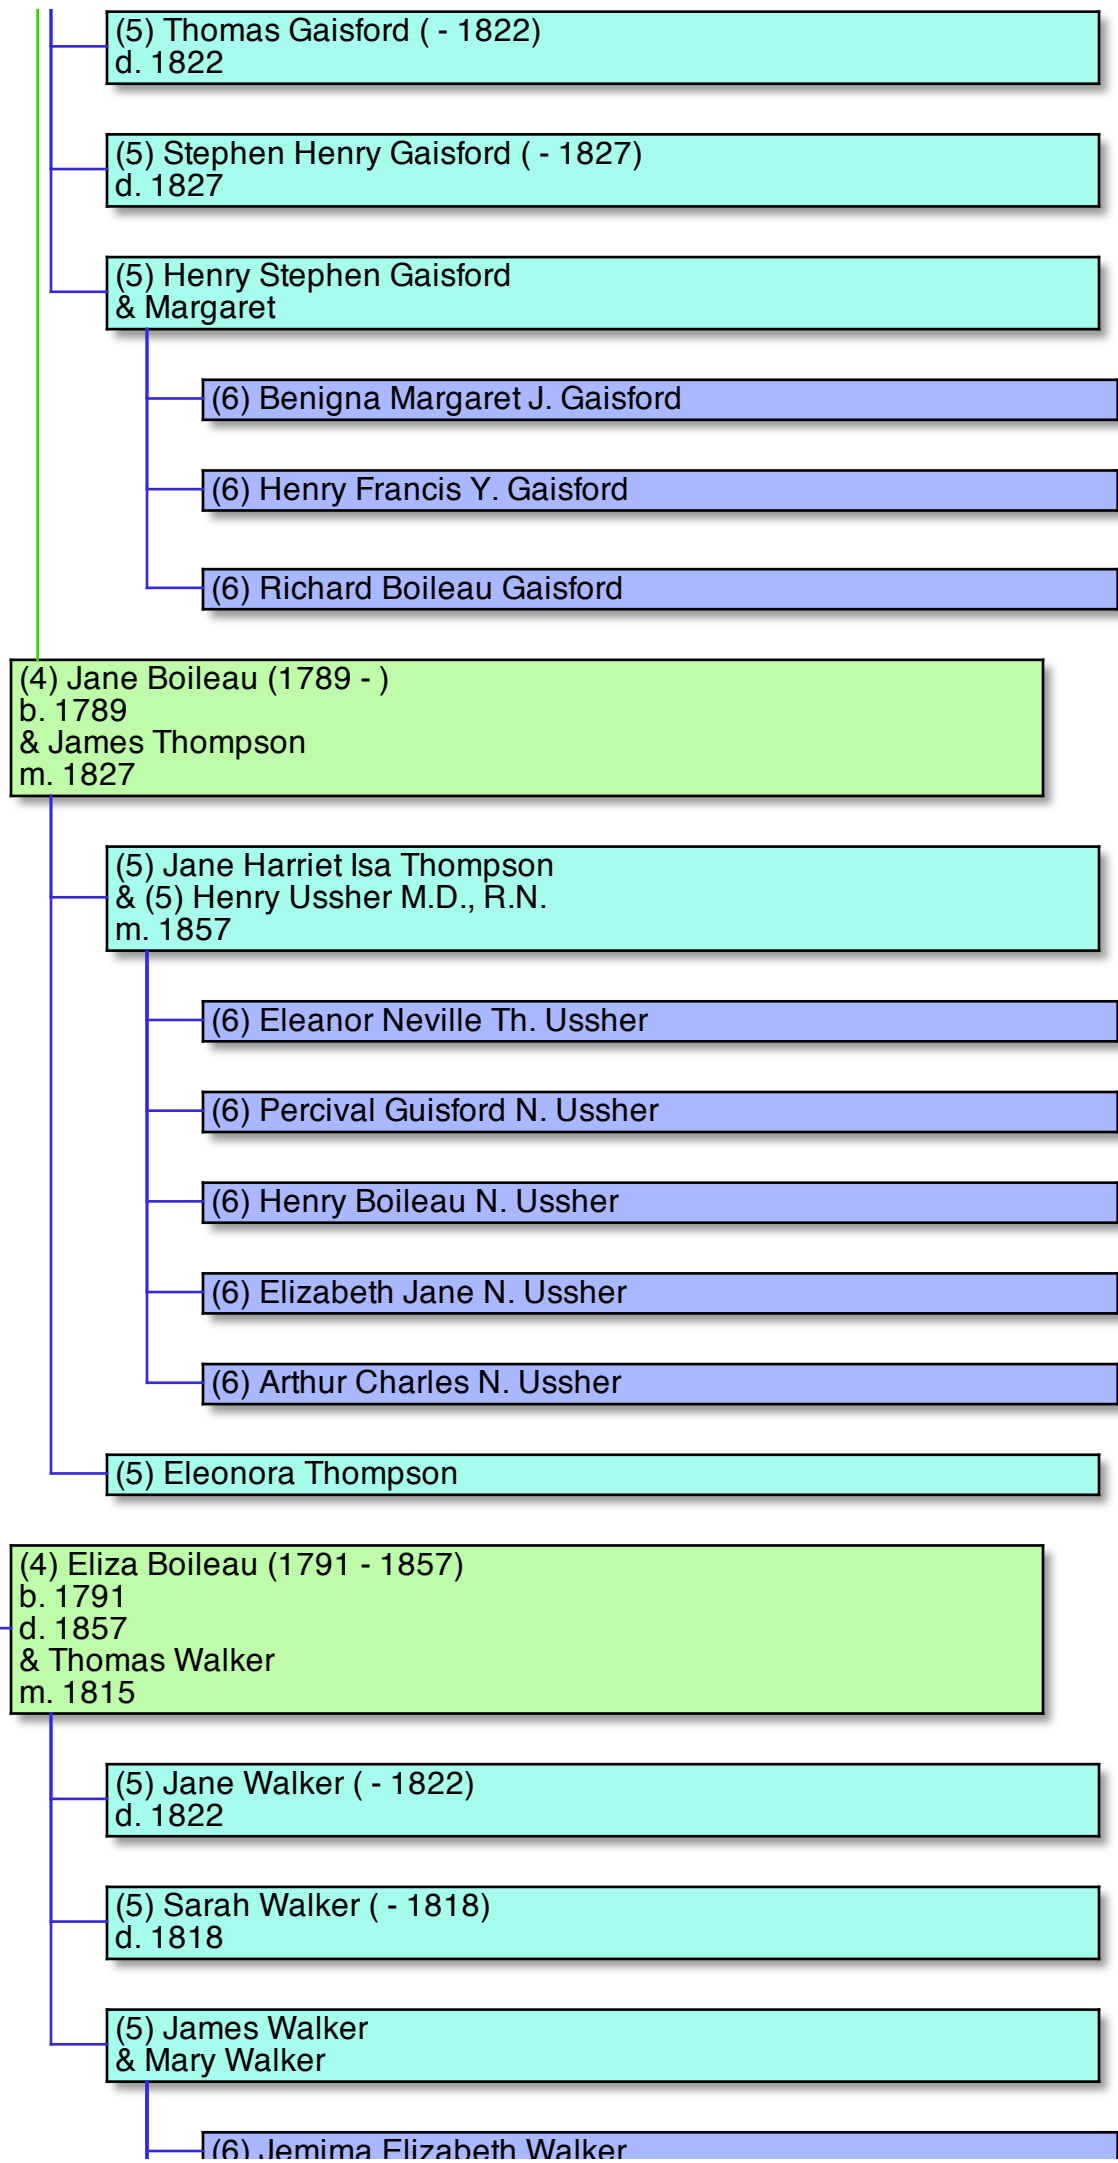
(5) Thomas Gaisford ( - 1822)
d. 1822

(5) Stephen Henry Gaisford ( - 1827)
d. 1827

(5) Henry Stephen Gaisford
& Margaret

(6) Benigna Margaret J. Gaisford

(6) Henry Francis Y. Gaisford

(6) Richard Boileau Gaisford

(4) Jane Boileau (1789 - )
b. 1789
& James Thompson
m. 1827

(5) Jane Harriet Isa Thompson
& (5) Henry Ussher M.D., R.N.
m. 1857

(6) Eleanor Neville Th. Ussher

(6) Percival Guisford N. Ussher

(6) Henry Boileau N. Ussher

(6) Elizabeth Jane N. Ussher

(6) Arthur Charles N. Ussher

(5) Eleonora Thompson

(4) Eliza Boileau (1791 - 1857)
b. 1791
d. 1857
& Thomas Walker
m. 1815

(5) Jane Walker ( - 1822)
d. 1822

(5) Sarah Walker ( - 1818)
d. 1818

(5) James Walker
& Mary Walker

(6) Jemima Elizabeth Walker